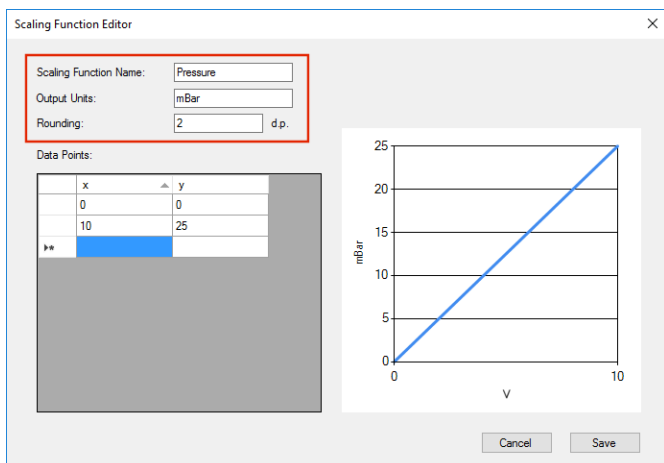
Scaling Function Editor

Scaling Function Name: Pressure
Output Units: mBar
Rounding: 2 d.p.

Data Points:

| | x | y |
|---|---|---|
| | 0 | 0 |
| | 10 | 25 |
| ▸* | | |

25
20
15
10
5
0
mBar
0
10
V

Cancel
Save